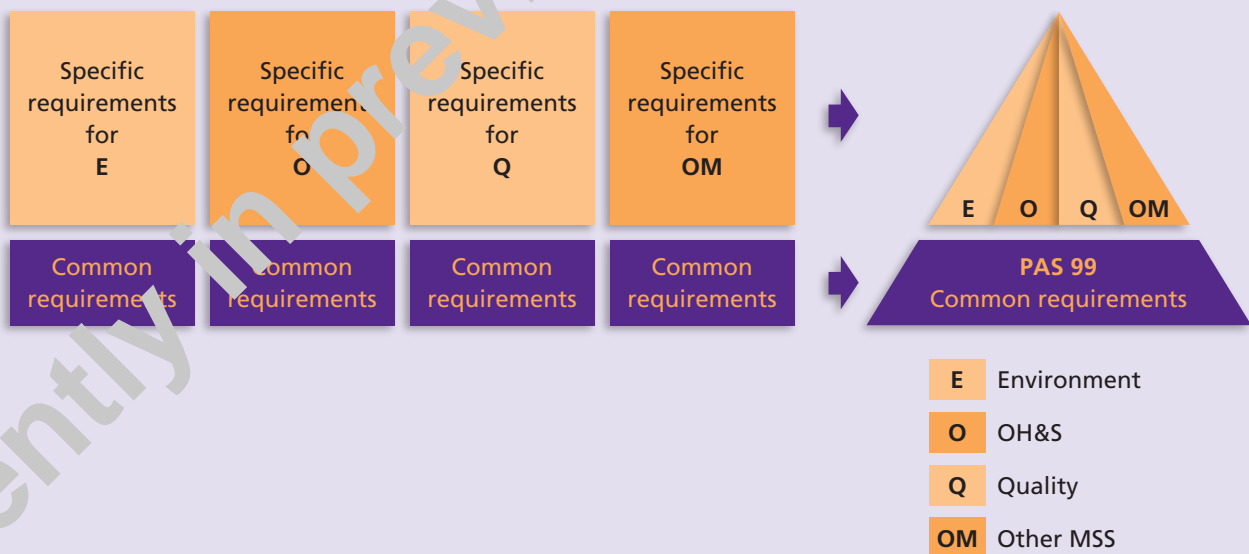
Specific requirements for E

Specific requirement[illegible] fo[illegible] O

Specific requirements for Q

Specific requirements for OM

Common requireme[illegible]ts

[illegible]ommon requirements

Common requirements

Common requirements

E O Q OM

PAS 99
Common requirements

ently in pre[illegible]

E Environment
O OH&S
Q Quality
OM Other MSS